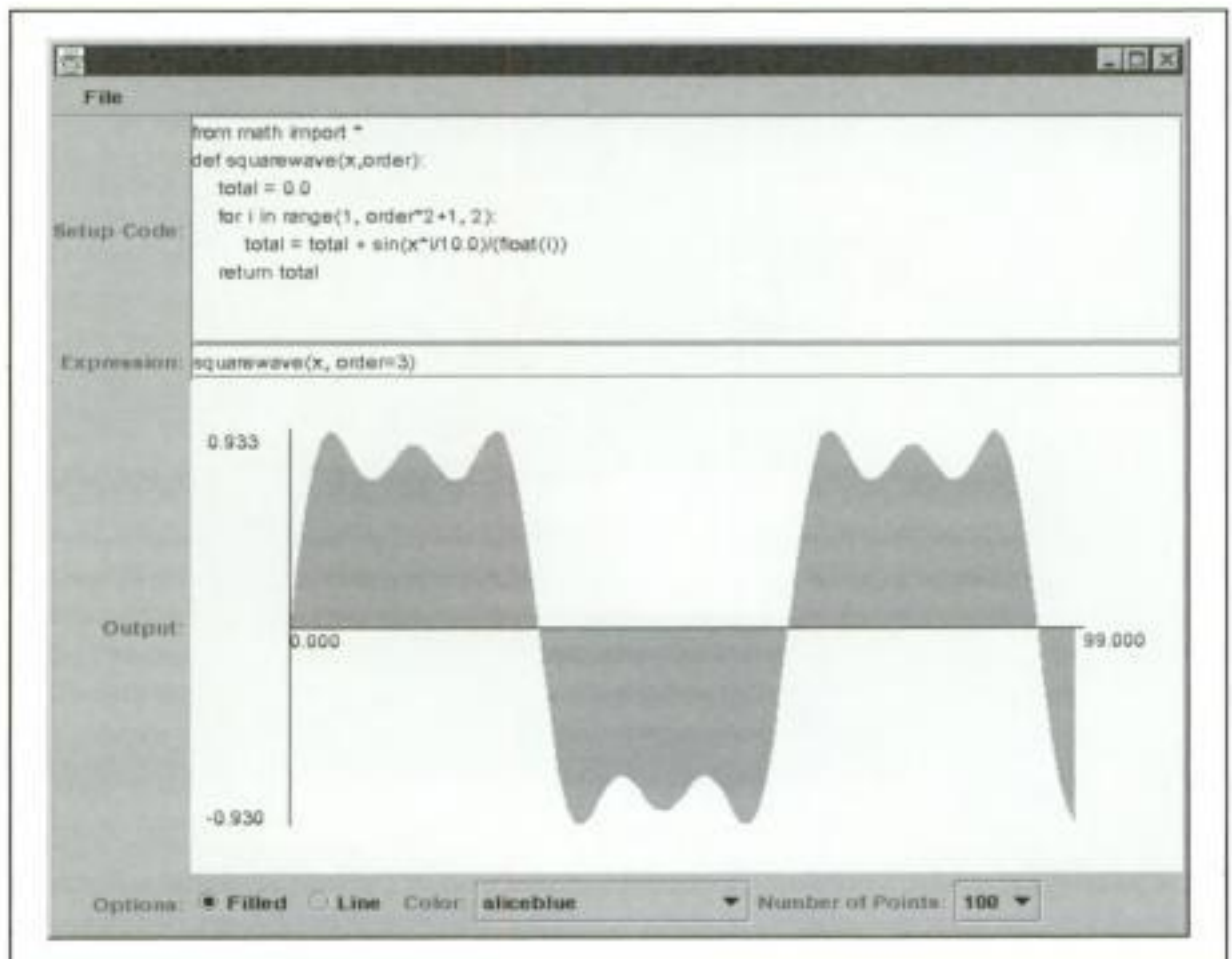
File

Setup Code:

from math import *
def squarewave(x,order):
    total = 0.0
    for i in range(1, order*2+1, 2):
        total = total + sin(x*i/10.0)/(float(i))
    return total

Expression: squarewave(x, order=3)

Output:

0.933

0.000

99.000

-0.930

Options: Filled Line Color aliceblue Number of Points: 100